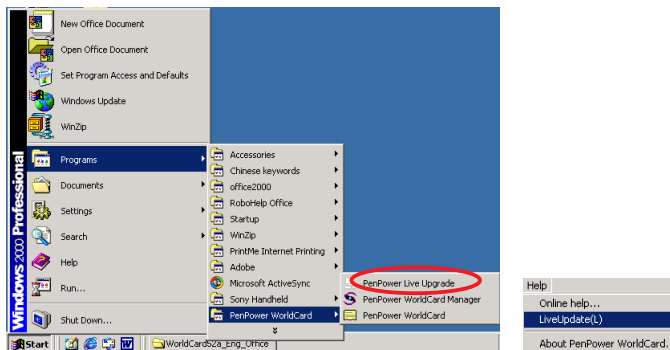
New Office Document
Open Office Document
Set Program Access and Defaults
Windows Update
WinZip
Programs
Documents
Settings
Search
Help
Run...
Shut Down...

Windows 2000 Professional

Accessories
Chinese keywords
office2000
RoboHelp Office
Startup
WinZip
PrintMe Internet Printing
Adobe
Microsoft ActiveSync
Sony Handheld
PenPower WorldCard

PenPower Live Upgrade
PenPower WorldCard Manager
PenPower WorldCard

Start
WorldCard52a_Eng_Office

Help
Online help...
LiveUpdate(L)
About PenPower WorldCard...